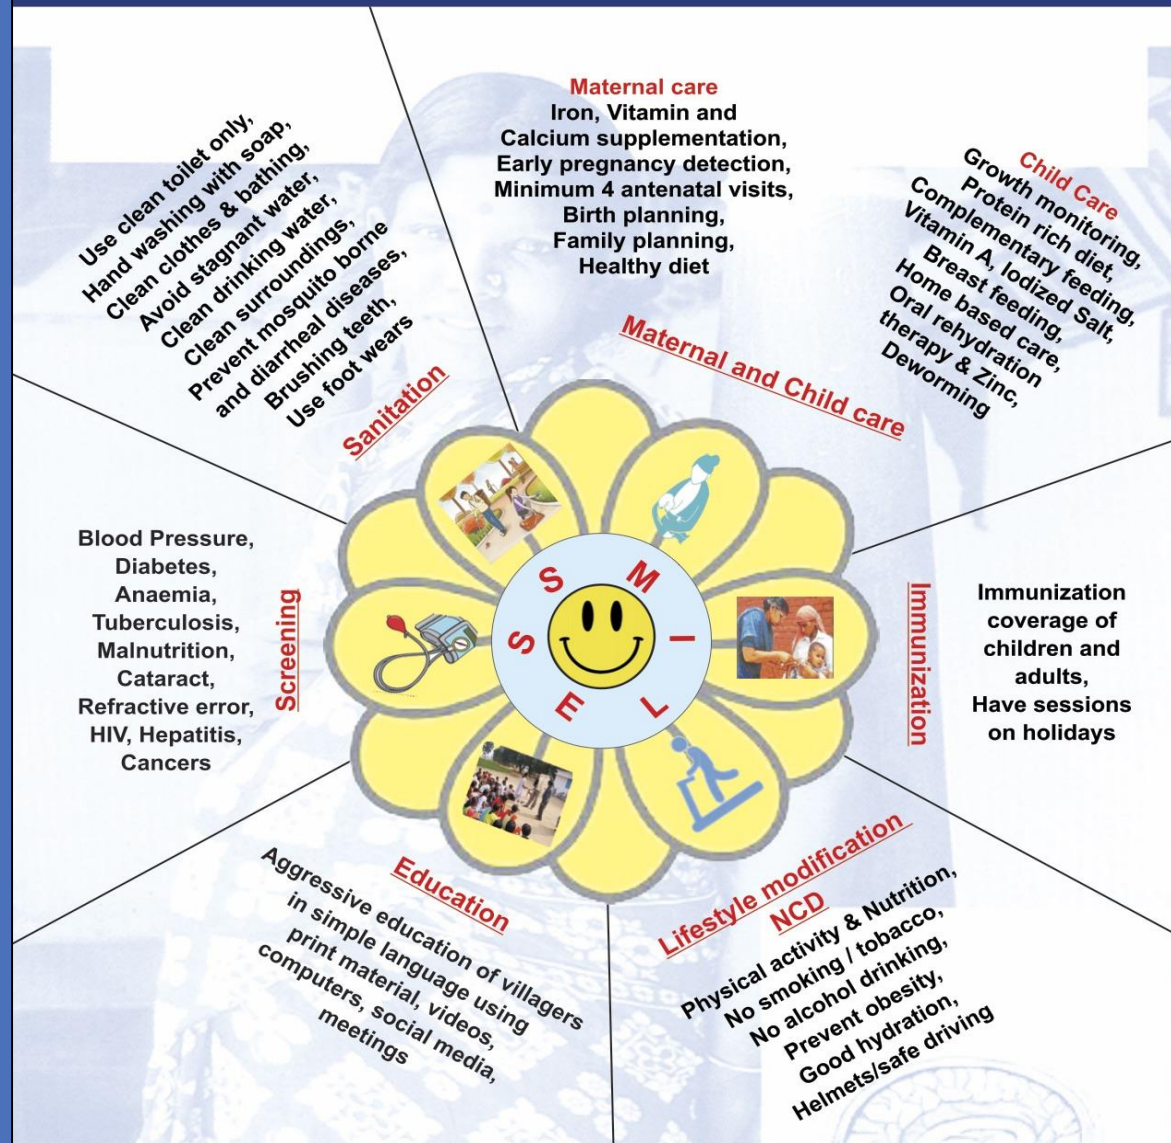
Use clean toilet only,
Hand washing with soap,
Clean clothes & bathing,
Avoid stagnant water,
Clean drinking water,
Clean surroundings,
Prevent mosquito borne
and diarrheal diseases,
Brushing teeth,
Use foot wears

Sanitation

Maternal care
Iron, Vitamin and
Calcium supplementation,
Early pregnancy detection,
Minimum 4 antenatal visits,
Birth planning,
Family planning,
Healthy diet

Child Care
Growth monitoring,
Protein rich diet,
Complementary feeding,
Vitamin A, Iodized Salt,
Breast feeding,
Home based care,
Oral rehydration
therapy & Zinc,
Deworming

Maternal and Child care

S M I L E S

Blood Pressure,
Diabetes,
Anaemia,
Tuberculosis,
Malnutrition,
Cataract,
Refractive error,
HIV, Hepatitis,
Cancers

Screening

Immunization

Immunization
coverage of
children and
adults,
Have sessions
on holidays

Education

Aggressive education of villagers
in simple language using
print material, videos,
computers, social media,
meetings

Lifestyle modification
NCD
Physical activity & Nutrition,
No smoking / tobacco,
No alcohol drinking,
Prevent obesity,
Good hydration,
Helmets/safe driving